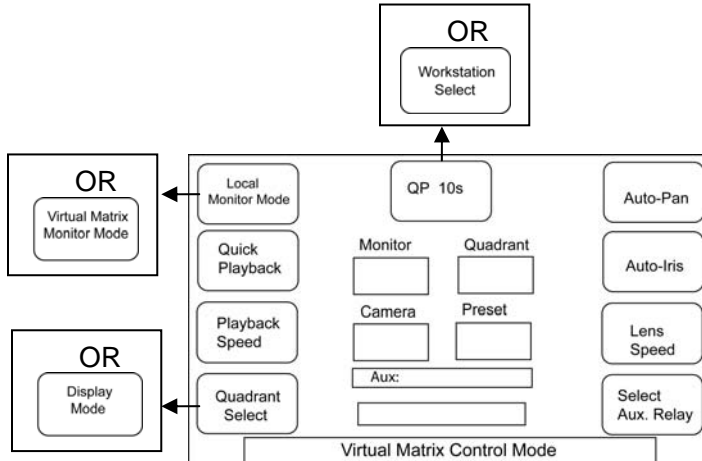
OR

Workstation Select

OR

Virtual Matrix Monitor Mode

Local Monitor Mode

QP 10s

Auto-Pan

Quick Playback

Monitor

Quadrant

Auto-Iris

Playback Speed

Camera

Preset

Lens Speed

OR

Display Mode

Quadrant Select

Aux:

Select Aux. Relay

Virtual Matrix Control Mode